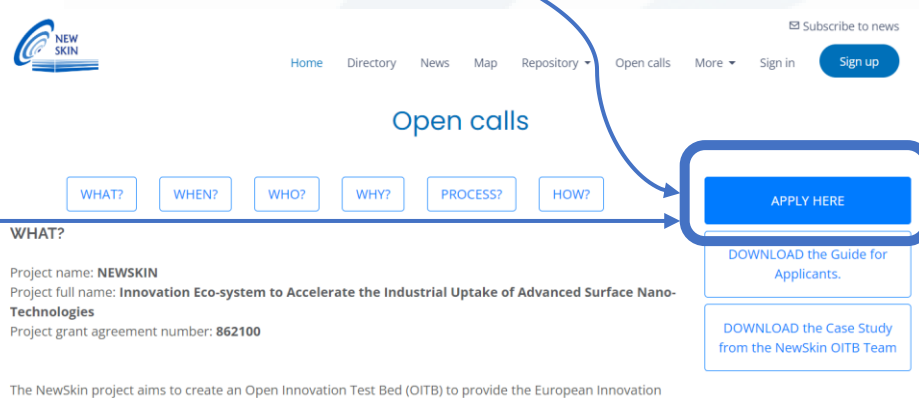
NEW SKIN

Subscribe to news

Home Directory News Map Repository Open calls More Sign in Sign up

Open calls

WHAT? WHEN? WHO? WHY? PROCESS? HOW?

APPLY HERE

DOWNLOAD the Guide for Applicants.

DOWNLOAD the Case Study from the NewSkin OITB Team

WHAT?

Project name: **NEWSKIN**
Project full name: **Innovation Eco-system to Accelerate the Industrial Uptake of Advanced Surface Nano-Technologies**
Project grant agreement number: **862100**

The NewSkin project aims to create an Open Innovation Test Bed (OITB) to provide the European Innovation